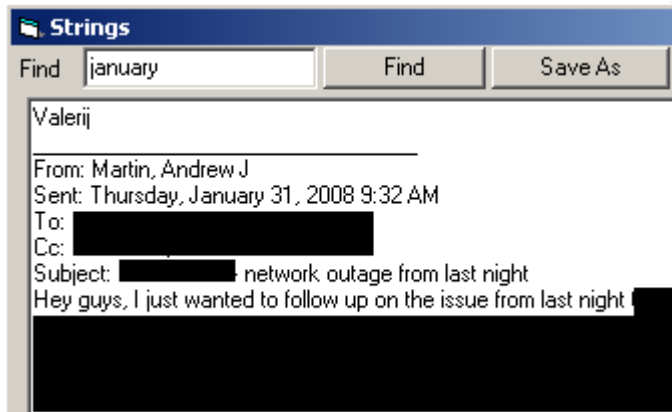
Strings
Find january
Find
Save As

Valerij

From: Martin, Andrew J
Sent: Thursday, January 31, 2008 9:32 AM
To: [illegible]
Cc: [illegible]
Subject: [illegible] - network outage from last night
Hey guys, I just wanted to follow up on the issue from last night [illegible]